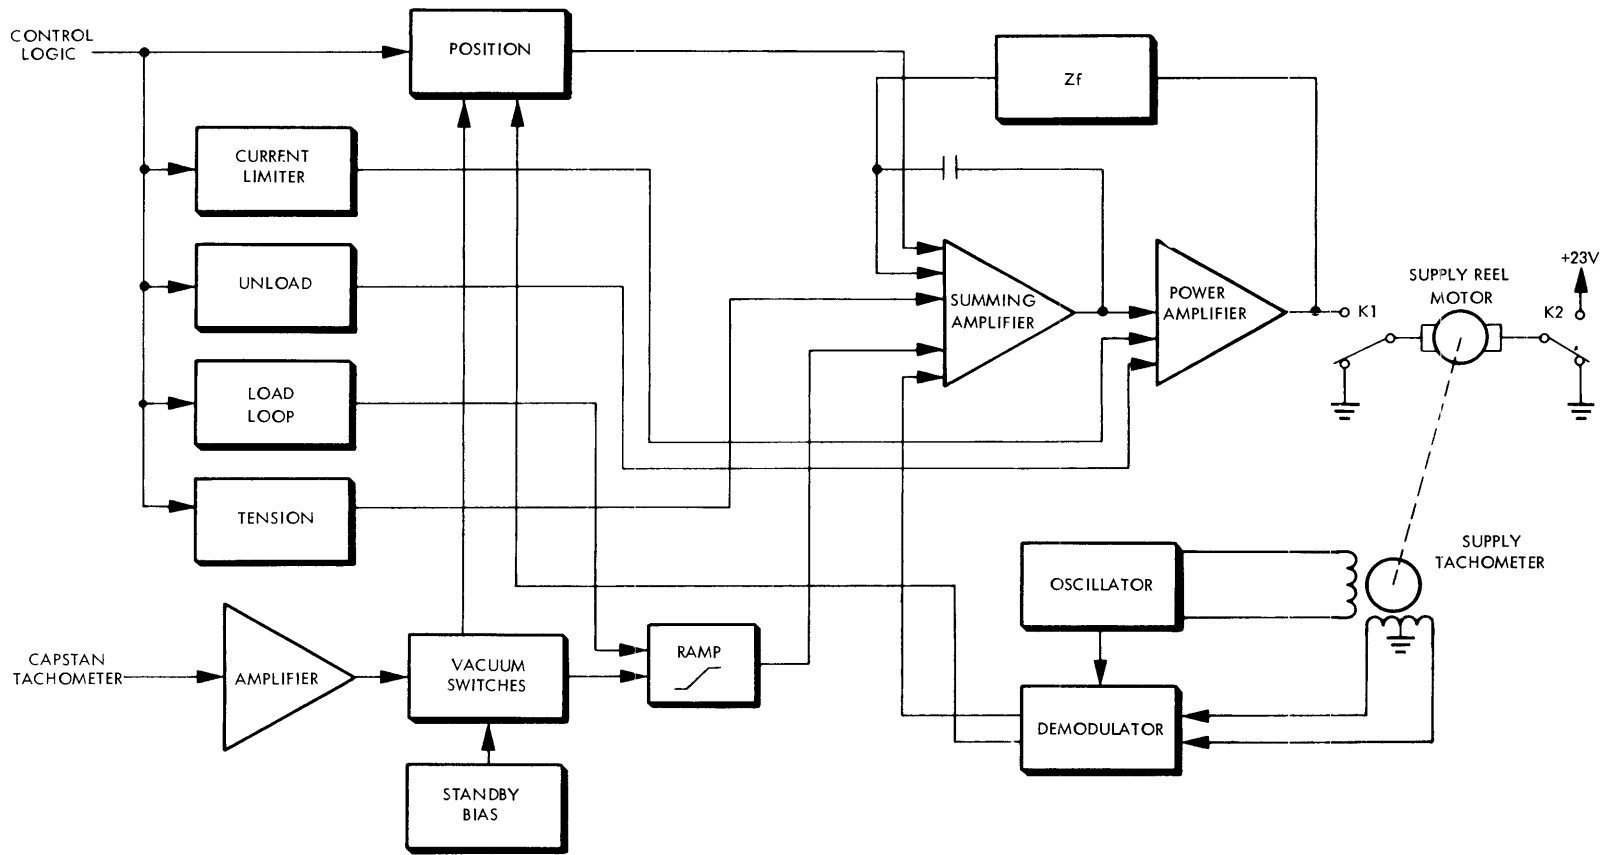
CONTROL LOGIC

POSITION

Zf

CURRENT LIMITER

UNLOAD

SUMMING AMPLIFIER

POWER AMPLIFIER

K1

SUPPLY REEL MOTOR

K2

+23V

LOAD LOOP

TENSION

SUPPLY TACHOMETER

OSCILLATOR

CAPSTAN TACHOMETER

AMPLIFIER

VACUUM SWITCHES

RAMP

DEMODULATOR

STANDBY BIAS